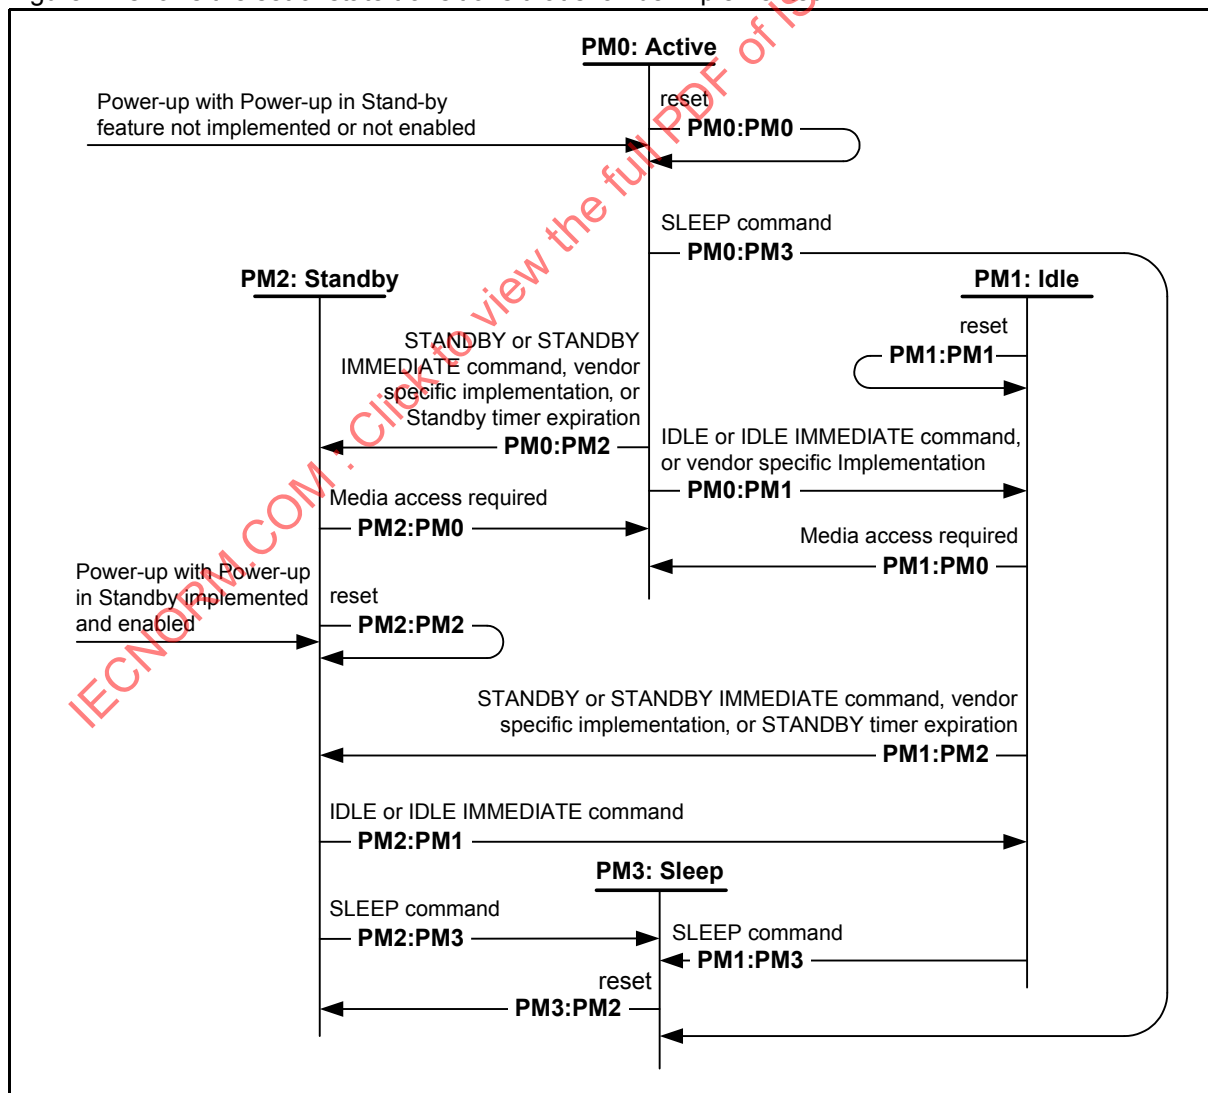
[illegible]

PM0: Active

Power-up with Power-up in Stand-by feature not implemented or not enabled

reset
PM0:PM0

SLEEP command
PM0:PM3

PM2: Standby

PM1: Idle

reset
PM1:PM1

STANDBY or STANDBY IMMEDIATE command, vendor specific implementation, or Standby timer expiration
PM0:PM2

IDLE or IDLE IMMEDIATE command, or vendor specific Implementation
PM0:PM1

Media access required
PM2:PM0

Media access required
PM1:PM0

Power-up with Power-up in Standby implemented and enabled

reset
PM2:PM2

STANDBY or STANDBY IMMEDIATE command, vendor specific implementation, or STANDBY timer expiration
PM1:PM2

IDLE or IDLE IMMEDIATE command
PM2:PM1

PM3: Sleep

SLEEP command
PM2:PM3

SLEEP command
PM1:PM3

reset
PM3:PM2

IECNORM.COM : Click to view the full PDF of I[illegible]